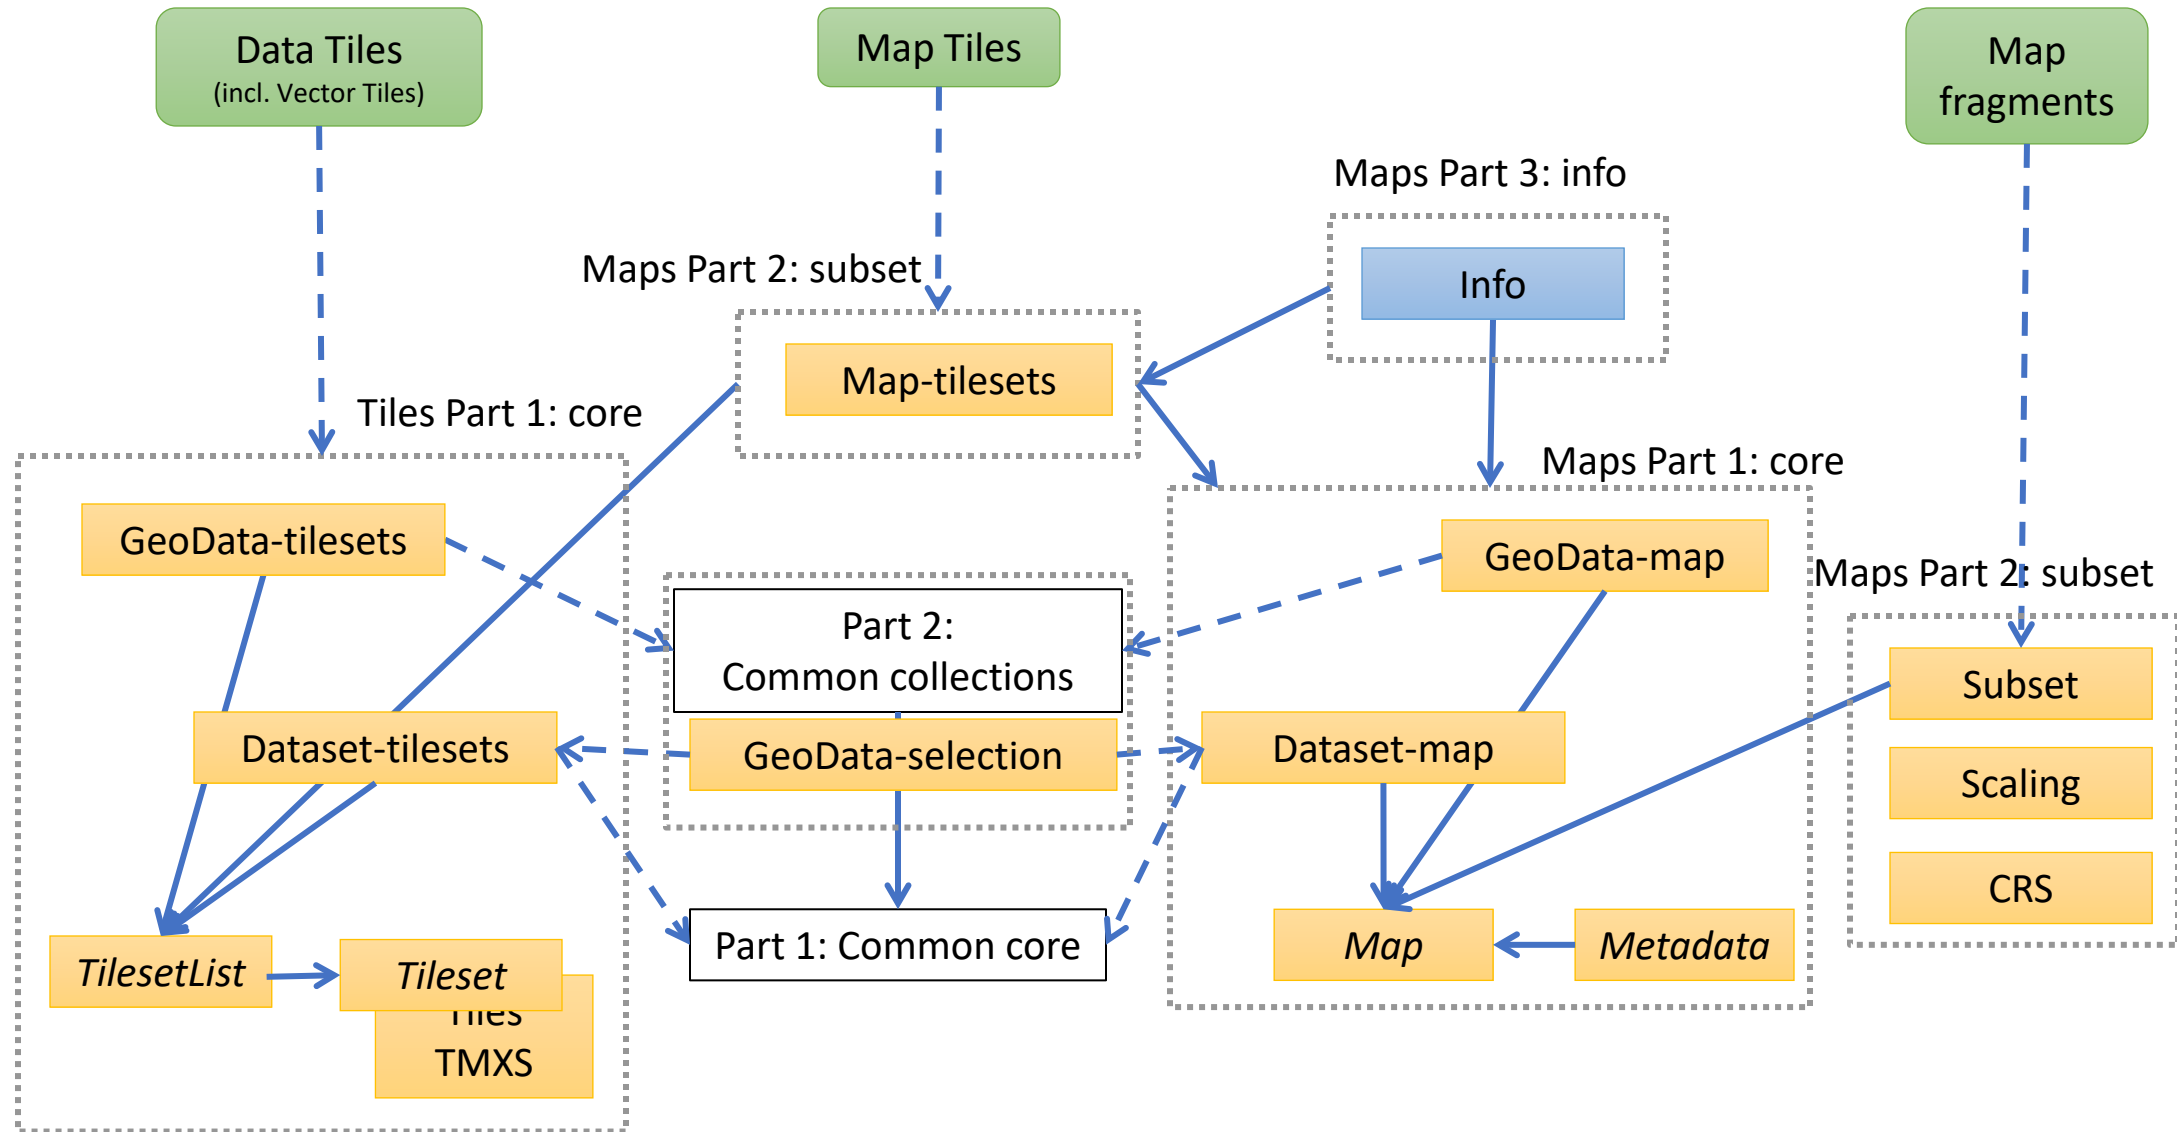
Data Tiles
(incl. Vector Tiles)

Map Tiles

Map fragments

Maps Part 3: info

Info

Maps Part 2: subset

Map-tilesets

Tiles Part 1: core

Maps Part 1: core

GeoData-tilesets

GeoData-map

Maps Part 2: subset

Part 2:
Common collections

Subset

Dataset-tilesets

GeoData-selection

Dataset-map

Scaling

CRS

Part 1: Common core

Map

Metadata

TilesetList

Tileset

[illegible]

TMXS